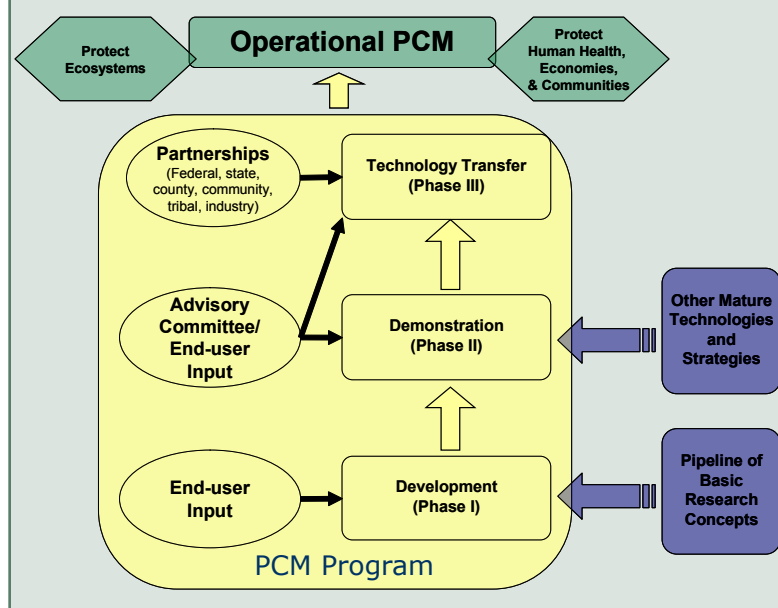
Protect Ecosystems

Operational PCM

Protect Human Health, Economies, & Communities

Partnerships (Federal, state, county, community, tribal, industry)

Technology Transfer (Phase III)

Advisory Committee/ End-user Input

Demonstration (Phase II)

Other Mature Technologies and Strategies

End-user Input

Development (Phase I)

Pipeline of Basic Research Concepts

PCM Program